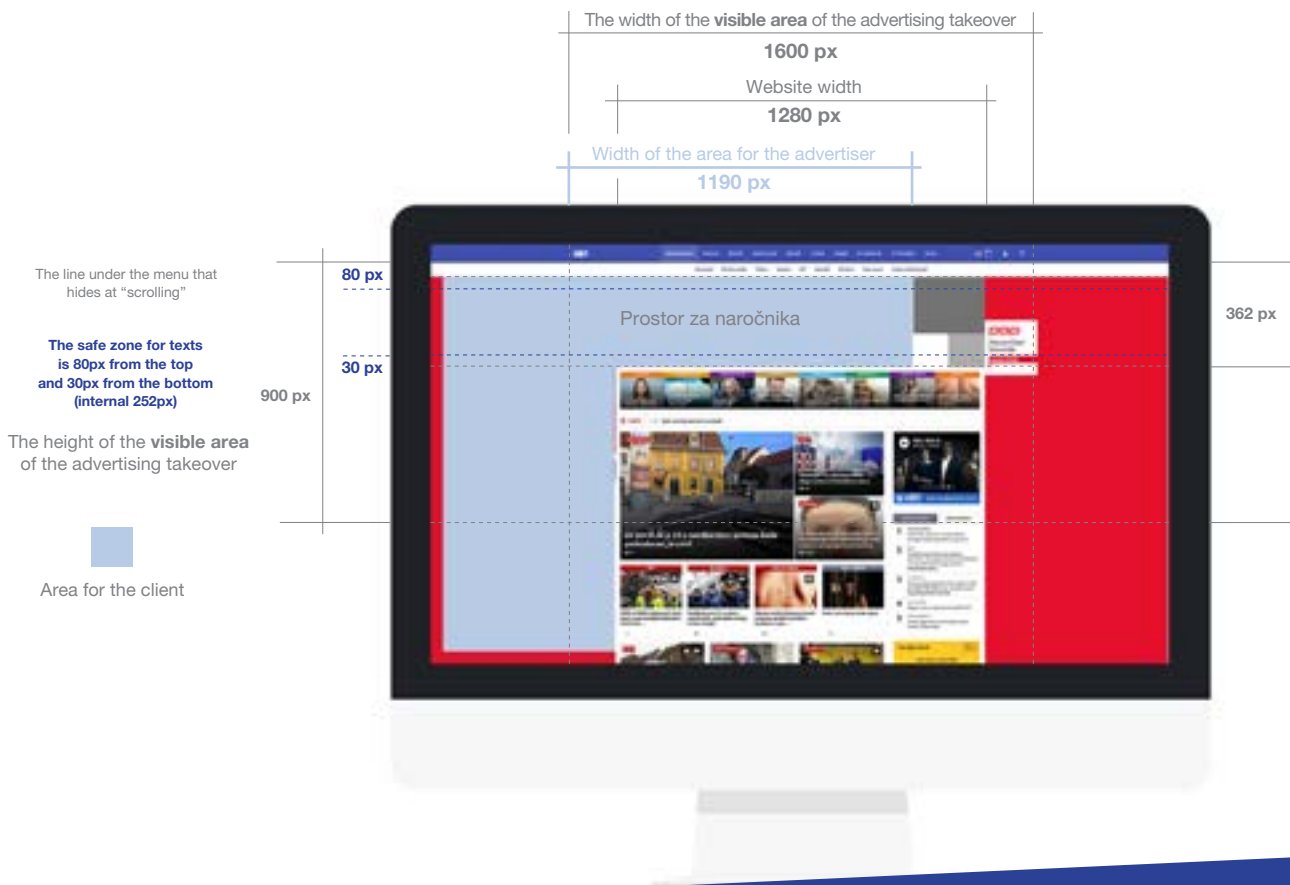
The width of the **visible area** of the advertising takeover

1600 px

Website width

1280 px

Width of the area for the advertiser

1190 px

The line under the menu that hides at “scrolling”

80 px

The safe zone for texts is 80px from the top and 30px from the bottom (internal 252px)

30 px

900 px

The height of the **visible area** of the advertising takeover

Prostor za naročnika

362 px

Area for the client